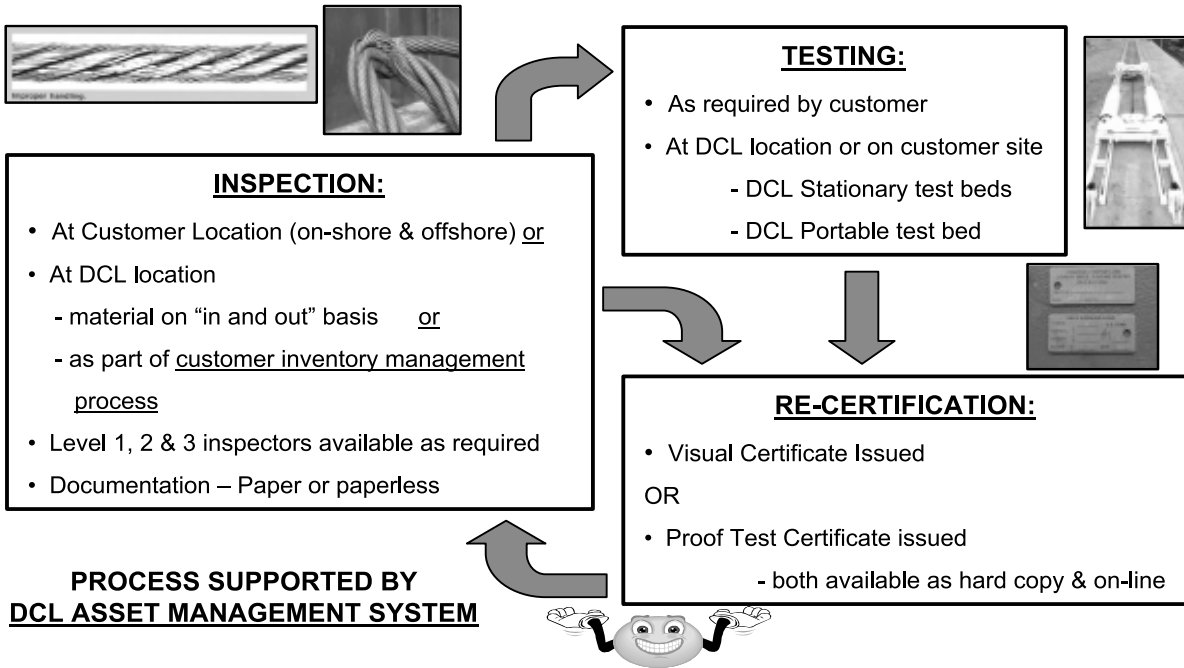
Improper handling.

TESTING:

- As required by customer
- At DCL location or on customer site
  - DCL Stationary test beds
  - DCL Portable test bed

INSPECTION:

- At Customer Location (on-shore & offshore) or
- At DCL location
  - material on "in and out" basis or
  - as part of customer inventory management process
- Level 1, 2 & 3 inspectors available as required
- Documentation – Paper or paperless

RE-CERTIFICATION:

- Visual Certificate Issued

OR

- Proof Test Certificate issued
  - both available as hard copy & on-line

PROCESS SUPPORTED BY DCL ASSET MANAGEMENT SYSTEM